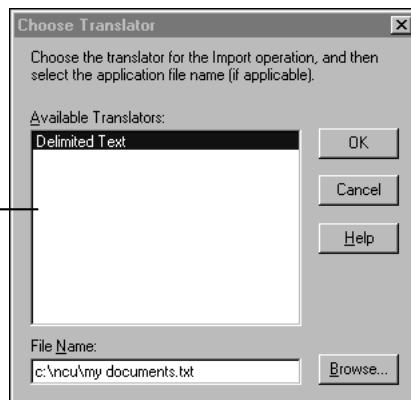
Choose Translator

×

Choose the translator for the Import operation, and then select the application file name (if applicable).

Available Translators:

Delimited Text

OK

Cancel

Help

File Name:

c:\ncu\my documents.txt

Browse...